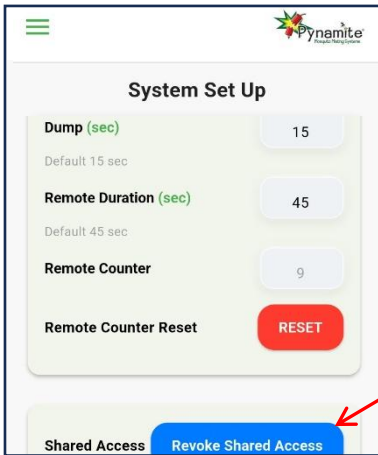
Pynamite
Mosquito Misting Systems

System Set Up

Dump (sec)
15
Default 15 sec

Remote Duration (sec)
45
Default 45 sec

Remote Counter
9

Remote Counter Reset
RESET

Shared Access
Revoke Shared Access